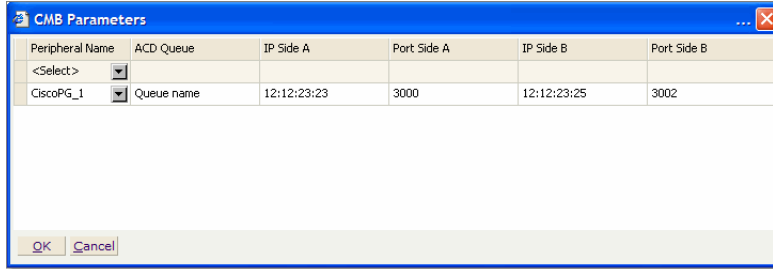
CMB Parameters

| Peripheral Name | ACD Queue | IP Side A | Port Side A | IP Side B | Port Side B |
|---|---|---|---|---|---|
| <Select> | | | | | |
| CiscoPG_1 | Queue name | 12:12:23:23 | 3000 | 12:12:23:25 | 3002 |

OK Cancel